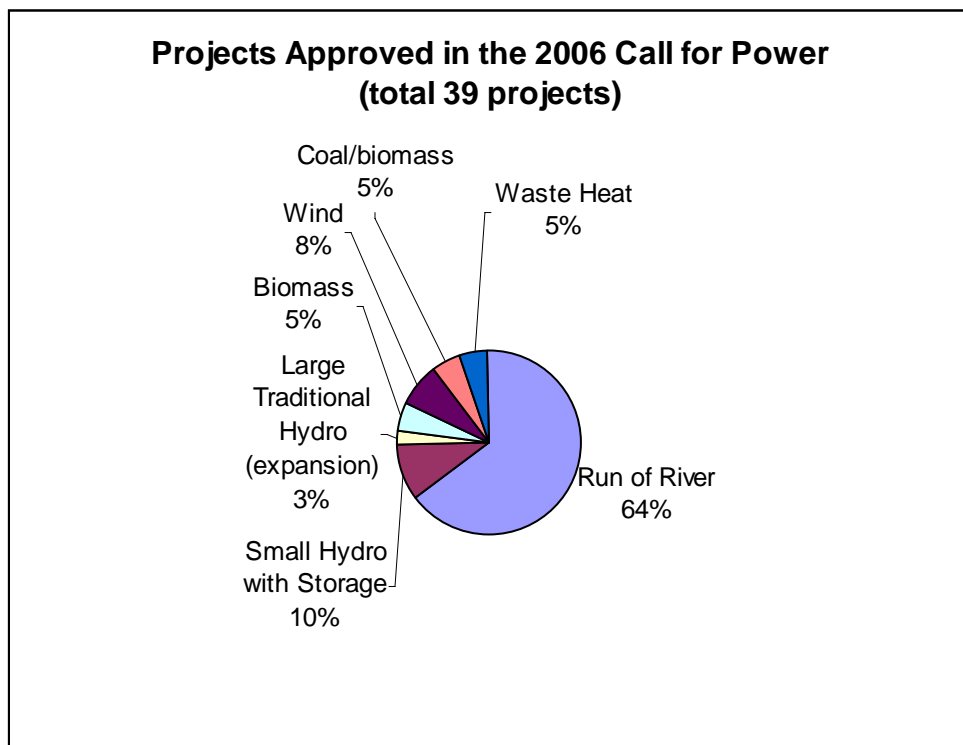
Projects Approved in the 2006 Call for Power (total 39 projects)

Coal/biomass 5%

Waste Heat 5%

Wind 8%

Biomass 5%

Large Traditional Hydro (expansion) 3%

Run of River 64%

Small Hydro with Storage 10%